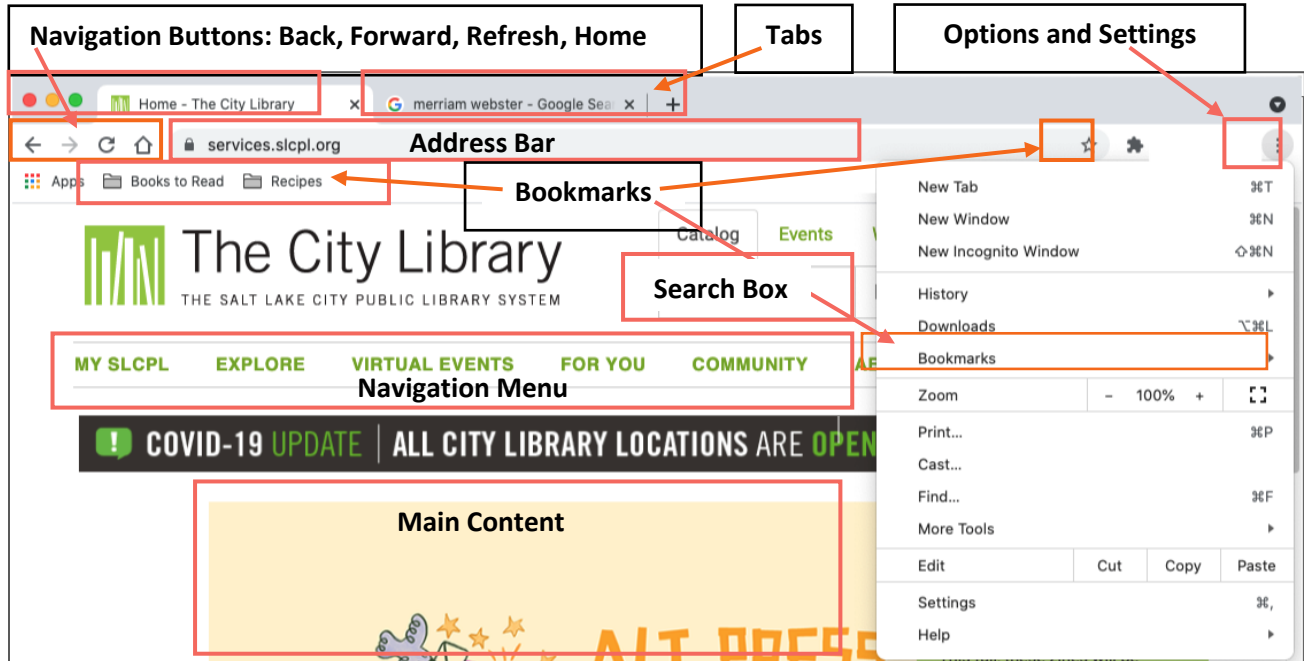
Navigation Buttons: Back, Forward, Refresh, Home

Tabs

Options and Settings

Home - The City Library

merriam webster - Google Sea

services.slcpl.org

Address Bar

Apps

Books to Read

Recipes

Bookmarks

The City Library

THE SALT LAKE CITY PUBLIC LIBRARY SYSTEM

Catalog

Events

Search Box

MY SLCPL

EXPLORE

VIRTUAL EVENTS

FOR YOU

COMMUNITY

Navigation Menu

COVID-19 UPDATE | ALL CITY LIBRARY LOCATIONS ARE OPEN

Main Content

ALT PRESS

New Tab ⌘T

New Window ⌘N

New Incognito Window ⇧⌘N

History

Downloads ⌥⌘L

Bookmarks

Zoom - 100% +

Print... ⌘P

Cast...

Find... ⌘F

More Tools

Edit Cut Copy Paste

Settings ⌘,

Help